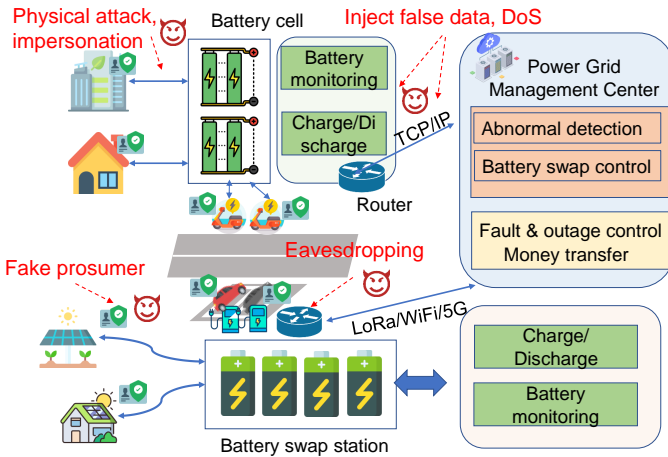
Physical attack, impersonation

Battery cell

Inject false data, DoS

Battery monitoring

Charge/Discharge

Router

TCP/IP

Power Grid Management Center

Abnormal detection

Battery swap control

Fault & outage control
Money transfer

Eavesdropping

Fake prosumer

LoRa/WiFi/5G

Charge/ Discharge

Battery monitoring

Battery swap station